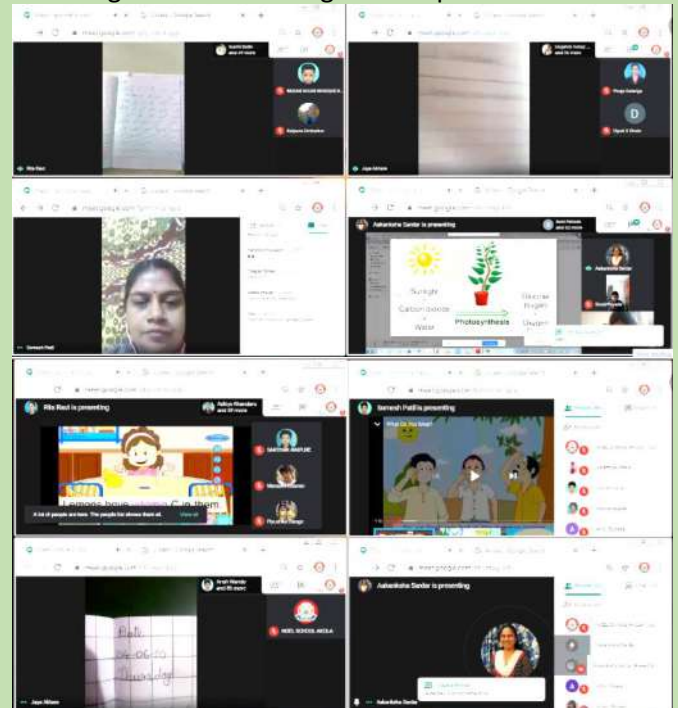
meet.google.com

Aakanksha Sardar is presenting

Sunlight
Carbon dioxide
Water
Photosynthesis
Glucose
Oxygen

Rita Raut is presenting

Lemons have vitamin C in them

A lot of people are here. The people list shows them all.

View all

Ramesh Patil is presenting

What Do You Bite?

Jaya Mihani

HOEL SCHOOL AKOLA

Aakanksha Sardar is presenting

Date
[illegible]
Thursday